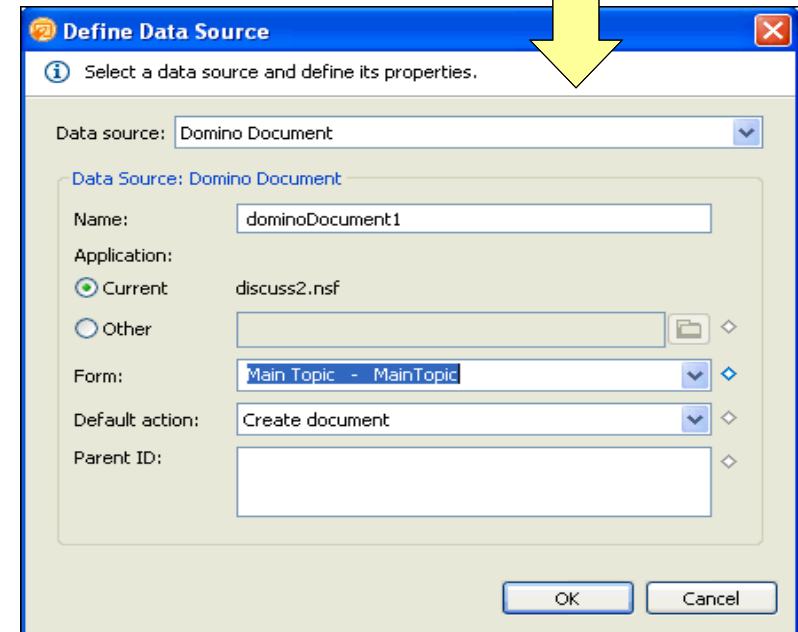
Define Data Source

Select a data source and define its properties.

Data source: Domino Document

Data Source: Domino Document

Name: dominoDocument1

Application:

Current discuss2.nsf

Other

Form: Main Topic - MainTopic

Default action: Create document

Parent ID:

OK Cancel